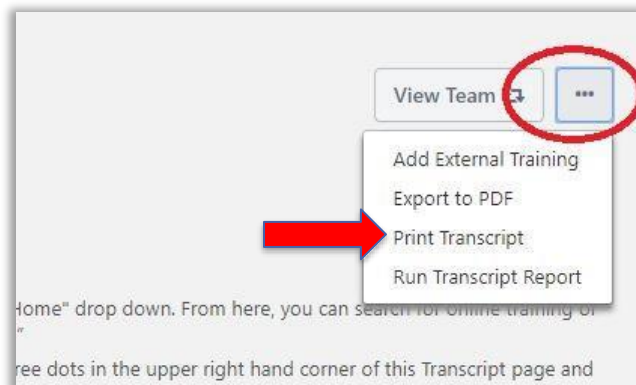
View Team

•••

Add External Training
Export to PDF
Print Transcript
Run Transcript Report

Home" drop down. From here, you can search for online training or
"

ree dots in the upper right hand corner of this Transcript page and